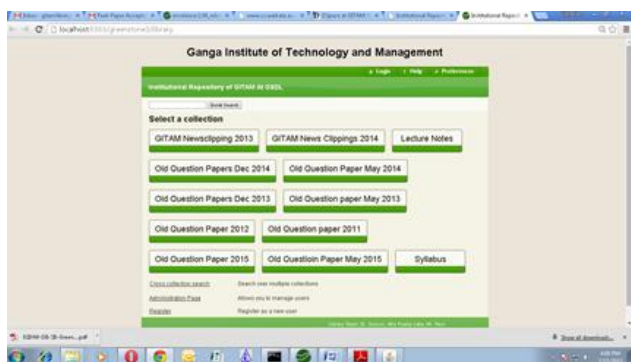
localhost/greenstone3/library

Ganga Institute of Technology and Management

Login | Help | Preferences

Institutional Repository of GITAM in GSDL

Quick Search

Select a collection

GITAM Newsclipping 2013

GITAM News Clippings 2014

Lecture Notes

Old Question Papers Dec 2014

Old Question Paper May 2014

Old Question Papers Dec 2013

Old Question paper May 2013

Old Question Paper 2012

Old Question paper 2011

Old Question Paper 2015

Old Questioin Paper May 2015

Syllabus

Cross collection search — Search over multiple collections

Administration Page — Allows you to manage users

Register — Register as a new user

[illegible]

Show all downloads...